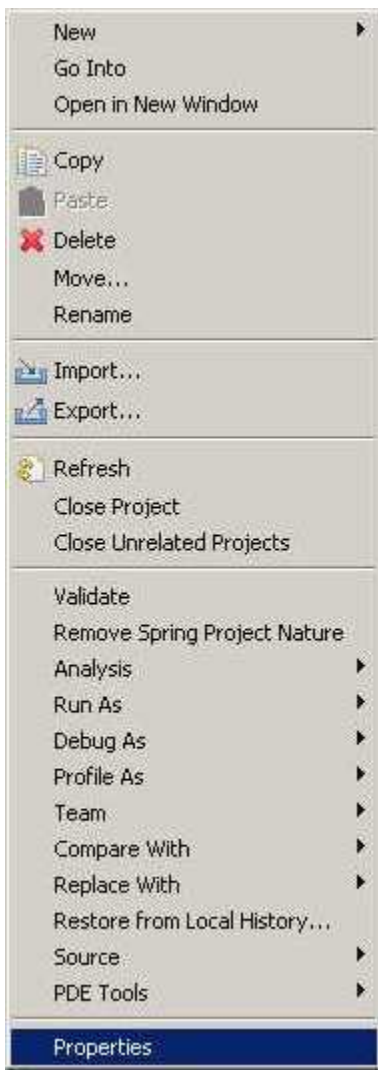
New
Go Into
Open in New Window

Copy
Paste
Delete
Move...
Rename

Import...
Export...

Refresh
Close Project
Close Unrelated Projects

Validate
Remove Spring Project Nature
Analysis
Run As
Debug As
Profile As
Team
Compare With
Replace With
Restore from Local History...
Source
PDE Tools

Properties